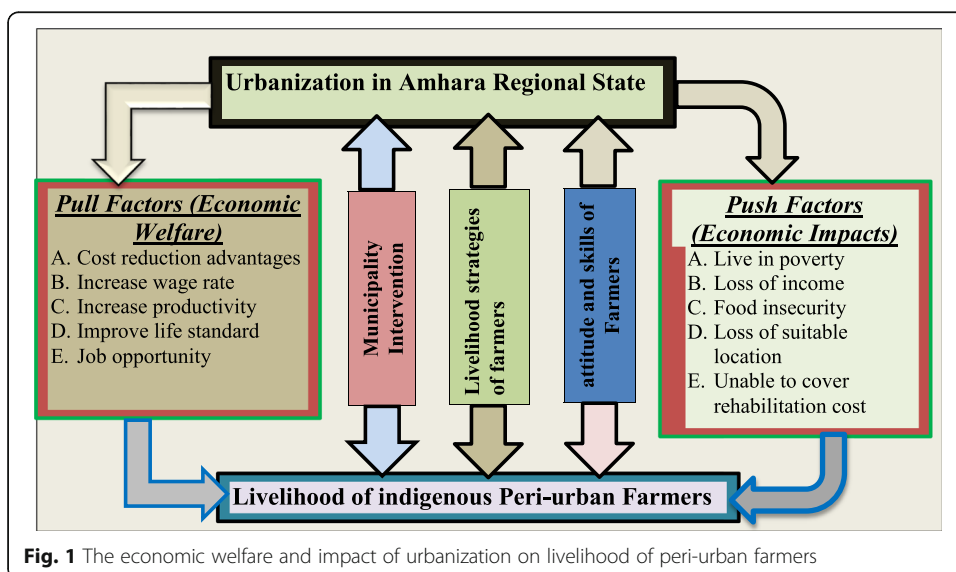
Urbanization in Amhara Regional State

Pull Factors (Economic Welfare)
A. Cost reduction advantages
B. Increase wage rate
C. Increase productivity
D. Improve life standard
E. Job opportunity

Municipality Intervention

Livelihood strategies of farmers

attitude and skills of Farmers

Push Factors (Economic Impacts)
A. Live in poverty
B. Loss of income
C. Food insecurity
D. Loss of suitable location
E. Unable to cover rehabilitation cost

Livelihood of indigenous Peri-urban Farmers

Fig. 1 The economic welfare and impact of urbanization on livelihood of peri-urban farmers